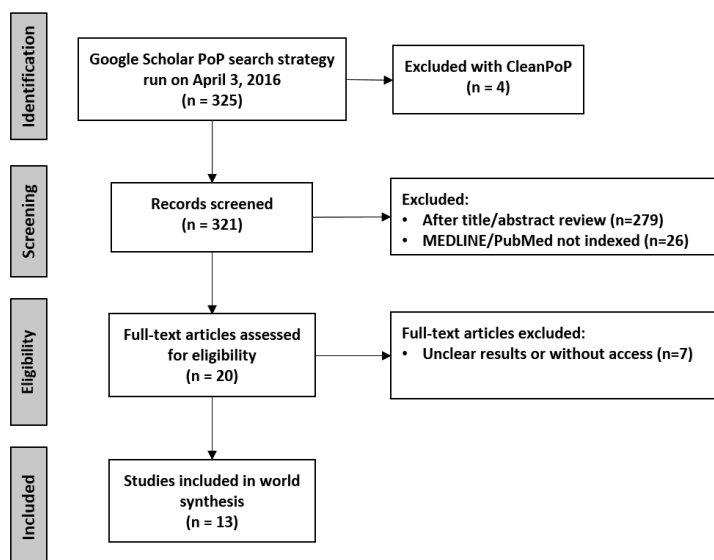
Identification

Google Scholar PoP search strategy run on April 3, 2016
(n = 325)

Excluded with CleanPoP
(n = 4)

Screening

Records screened
(n = 321)

Excluded:
• After title/abstract review (n=279)
• MEDLINE/PubMed not indexed (n=26)

Eligibility

Full-text articles assessed for eligibility
(n = 20)

Full-text articles excluded:
• Unclear results or without access (n=7)

Included

Studies included in world synthesis
(n = 13)